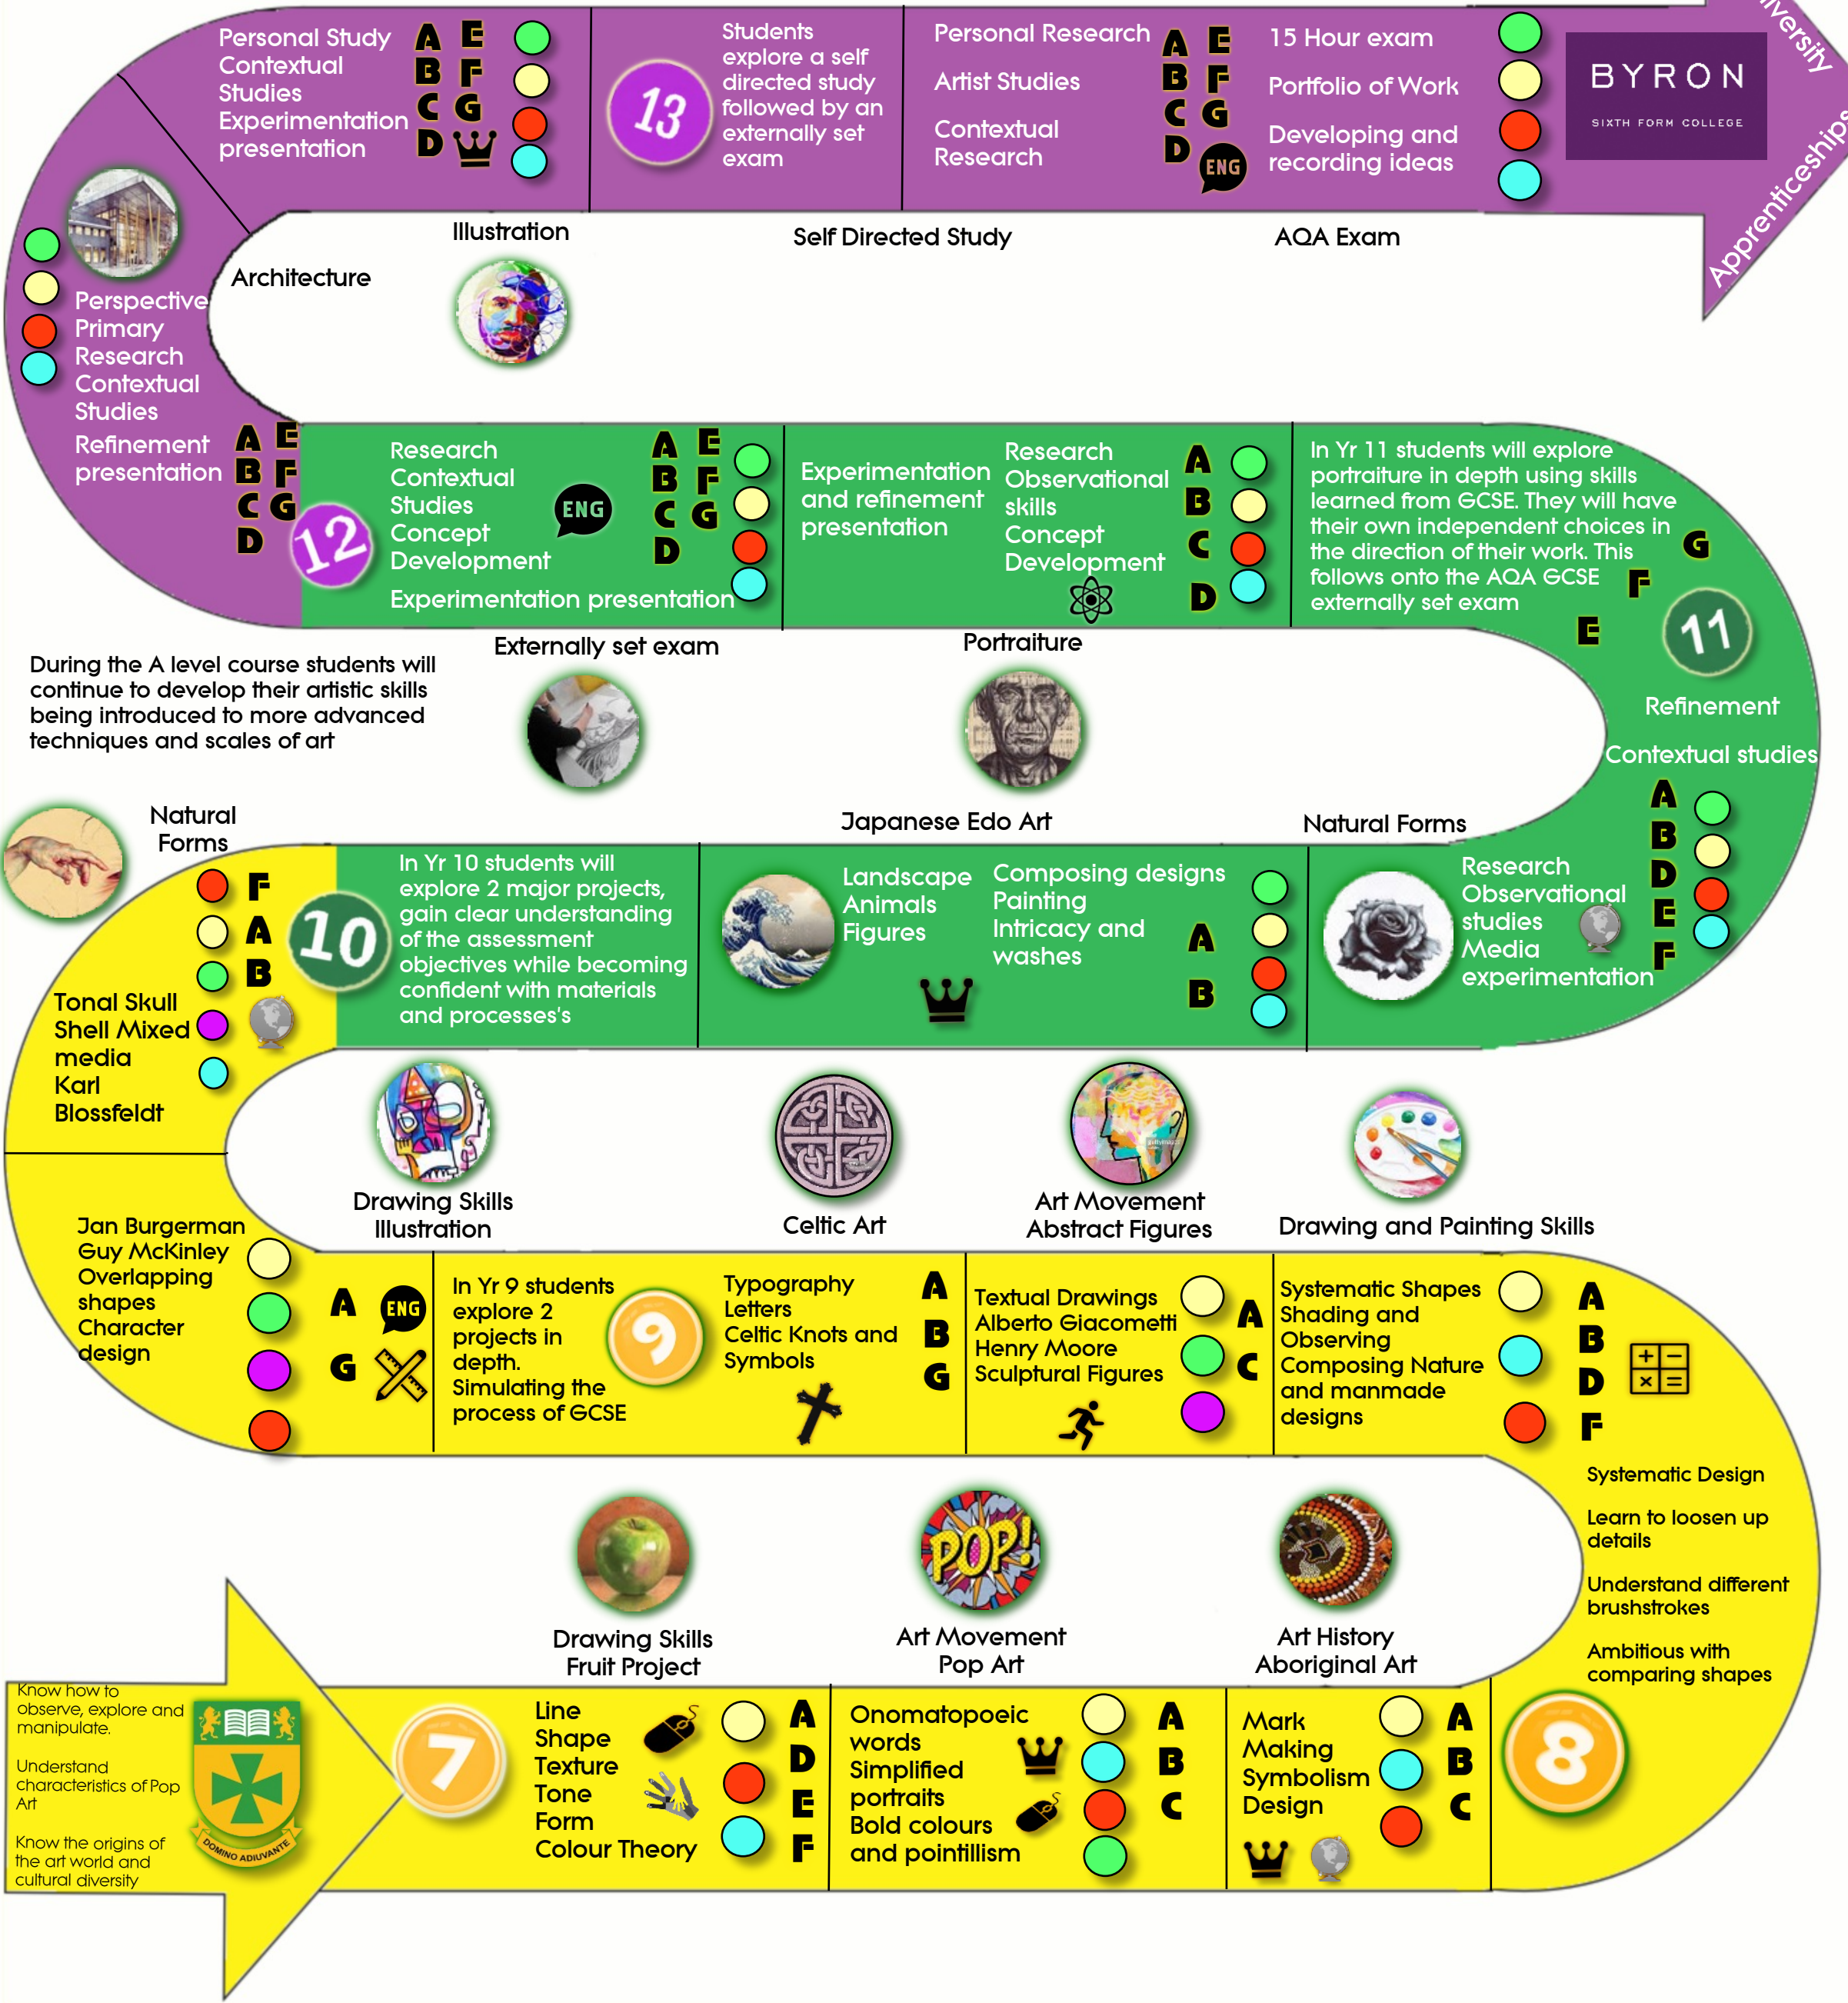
Personal Study
Contextual Studies
Experimentation presentation

A B C D E F G

13

Students explore a self directed study followed by an externally set exam

Personal Research
Artist Studies
Contextual Research

A B C D E F G ENG

15 Hour exam
Portfolio of Work
Developing and recording ideas

BYRON
SIXTH FORM COLLEGE

University
Apprenticeships

Illustration

Self Directed Study

AQA Exam

Architecture

Perspective
Primary Research
Contextual Studies
Refinement presentation

A B C D E F G

12

Research
Contextual Studies
Concept Development
Experimentation presentation

ENG

A B C D E F G

Experimentation and refinement presentation

Research
Observational skills
Concept Development

A B C D

In Yr 11 students will explore portraiture in depth using skills learned from GCSE. They will have their own independent choices in the direction of their work. This follows onto the AQA GCSE externally set exam

G F E

11

Refinement

Contextual studies

A B D E F

Externally set exam

Portraiture

During the A level course students will continue to develop their artistic skills being introduced to more advanced techniques and scales of art

Natural Forms

Japanese Edo Art

Natural Forms

F A B

10

In Yr 10 students will explore 2 major projects, gain clear understanding of the assessment objectives while becoming confident with materials and processes's

Landscape
Animals
Figures

Composing designs
Painting
Intricacy and washes

A B

Research
Observational studies
Media experimentation

Tonal Skull
Shell Mixed media
Karl Blossfeldt

Drawing Skills
Illustration

Celtic Art

Art Movement
Abstract Figures

Drawing and Painting Skills

Jan Burgerman
Guy McKinley
Overlapping shapes
Character design

A ENG G

In Yr 9 students explore 2 projects in depth. Simulating the process of GCSE

9

Typography
Letters
Celtic Knots and Symbols

A B G

Textual Drawings
Alberto Giacometti
Henry Moore
Sculptural Figures

A C

Systematic Shapes
Shading and Observing
Composing Nature and manmade designs

A B D F

Systematic Design

Learn to loosen up details

Understand different brushstrokes

Ambitious with comparing shapes

Drawing Skills
Fruit Project

Art Movement
Pop Art

POP!

Art History
Aboriginal Art

Know how to observe, explore and manipulate.

Understand characteristics of Pop Art

Know the origins of the art world and cultural diversity

DOMINO ADJUVANTE

7

Line
Shape
Texture
Tone
Form
Colour Theory

A D E F

Onomatopoeic words
Simplified portraits
Bold colours and pointillism

A B C

Mark Making
Symbolism
Design

A B C

8